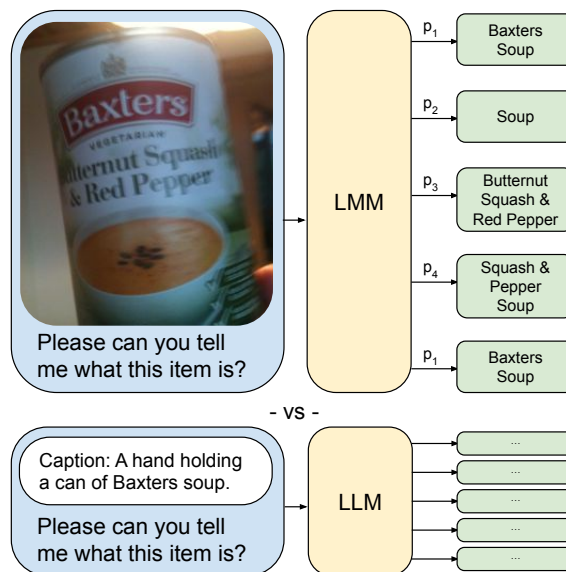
Baxters
VEGETARIAN
Butternut Squash
& Red Pepper

Please can you tell me what this item is?

LMM

$p_1$ Baxters Soup
$p_2$ Soup
$p_3$ Butternut Squash & Red Pepper
$p_4$ Squash & Pepper Soup
$p_1$ Baxters Soup

- vs -

Caption: A hand holding a can of Baxters soup.

Please can you tell me what this item is?

LLM

...
...
...
...
...